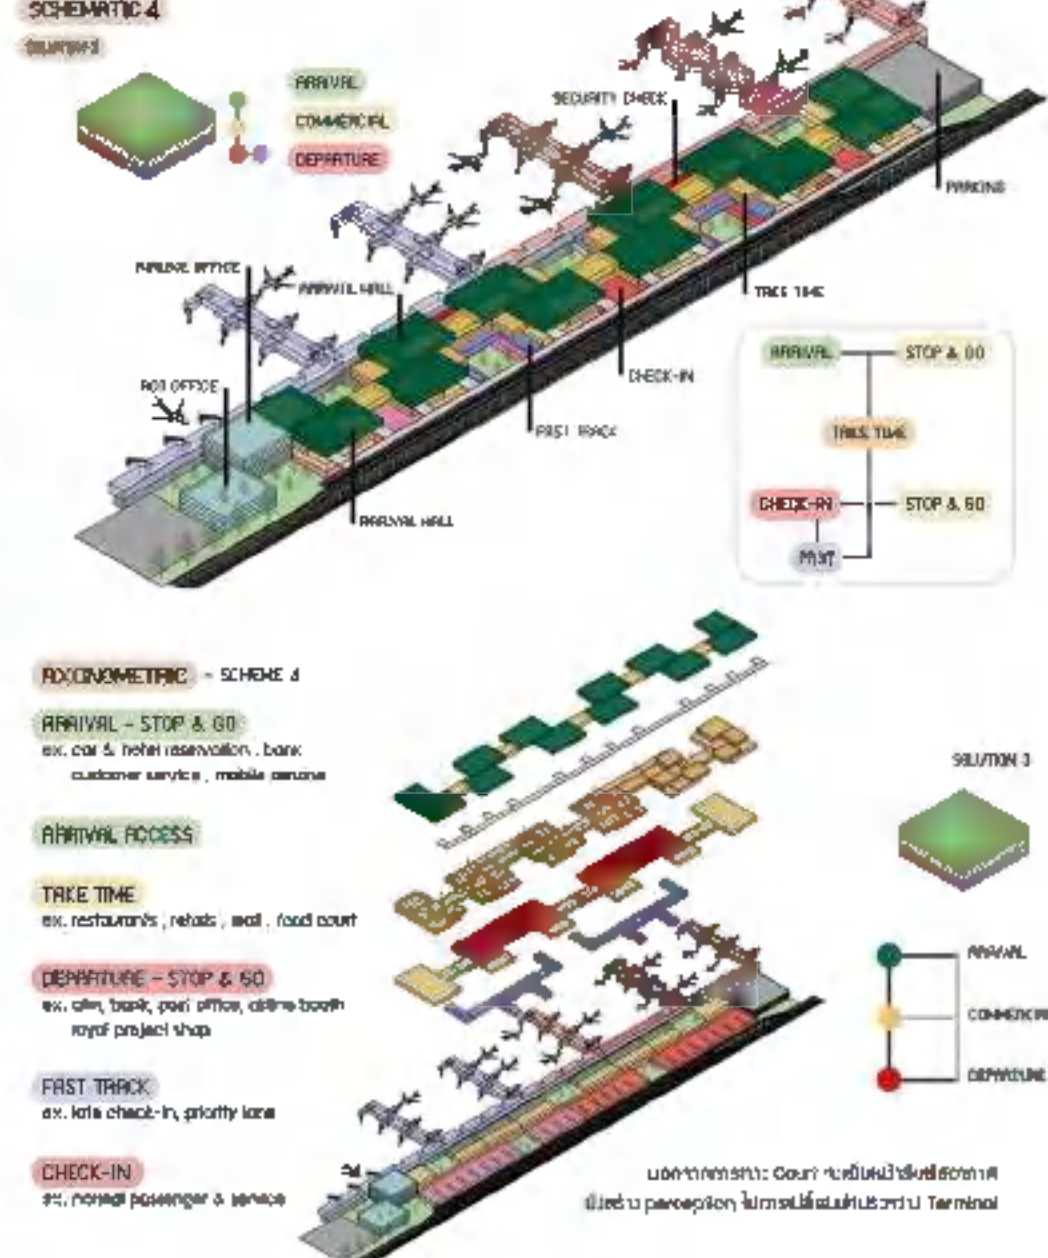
SCHEMATIC 4

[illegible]

ARRIVAL
COMMERCIAL
DEPARTURE

SECURITY CHECK
PARKING
AIRLINE OFFICE
ARRIVAL HALL
TAKE TIME
CHECK-IN
AOT OFFICE
FAST TRACK
ARRIVAL HALL

ARRIVAL — STOP & GO
TAKE TIME
CHECK-IN — STOP & GO
FAST

AXONOMETRIC - SCHEME 4

ARRIVAL - STOP & GO
ex. car & hotel reservation , bank customer service , mobile phone

ARRIVAL ACCESS

TAKE TIME
ex. restaurants , retails , mall , food court

DEPARTURE - STOP & GO
ex. atm, bank, post office, airline booth royal project shop

FAST TRACK
ex. late check-in, priority lane

CHECK-IN
ex. normal passenger & service

SOLUTION 3

ARRIVAL
COMMERCIAL
DEPARTURE

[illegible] Court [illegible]
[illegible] perception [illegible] Terminal